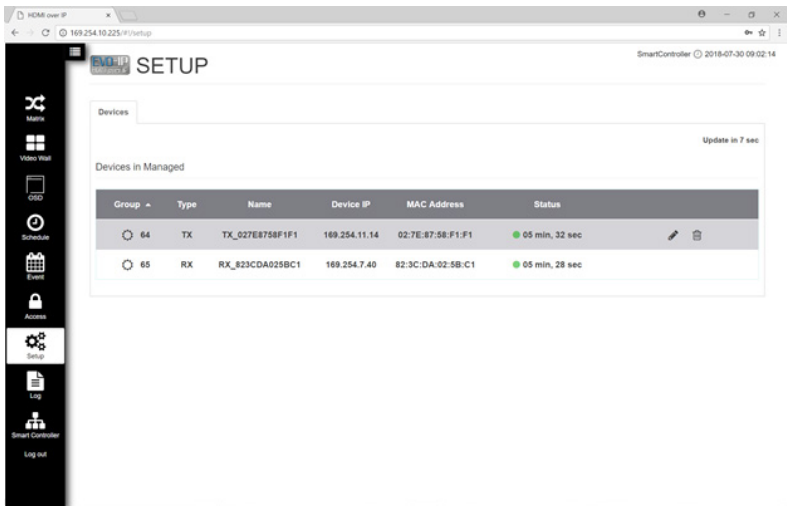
HDMI over IP ×

169.254.10.225/#!/setup

Matrix
Video Wall
OSD
Schedule
Event
Access
Setup
Log
Smart Controller
Log out

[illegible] SETUP

SmartController 2018-07-30 09:02:14

Devices

Update in 7 sec

Devices in Managed

| Group ▲ | Type | Name | Device IP | MAC Address | Status |
|---|---|---|---|---|---|
| 64 | TX | TX_027E8758F1F1 | 169.254.11.14 | 02:7E:87:58:F1:F1 | 05 min, 32 sec |
| 65 | RX | RX_823CDA025BC1 | 169.254.7.40 | 82:3C:DA:02:5B:C1 | 05 min, 28 sec |